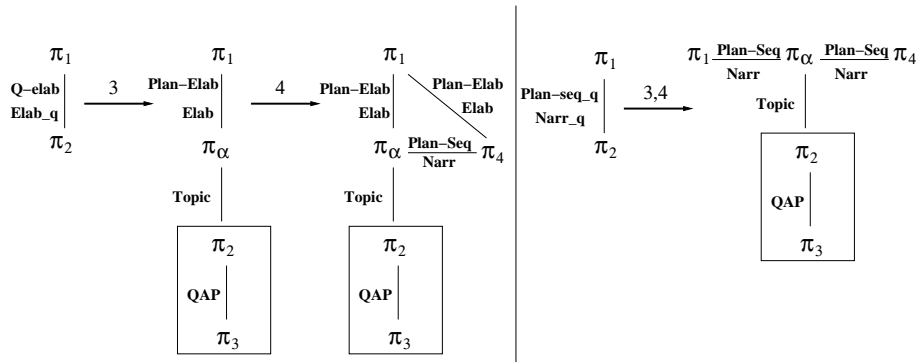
$\pi_1$
Q–elab
Elab_q
$\pi_2$

3

$\pi_1$
Plan–Elab
Elab
$\pi_\alpha$
Topic
$\pi_2$
QAP
$\pi_3$

4

$\pi_1$
Plan–Elab
Elab
Plan–Elab
Elab
$\pi_\alpha$ $\frac{\text{Plan–Seq}}{\text{Narr}}$ $\pi_4$
Topic
$\pi_2$
QAP
$\pi_3$

$\pi_1$
Plan–seq_q
Narr_q
$\pi_2$

3,4

$\pi_1$ $\frac{\text{Plan–Seq}}{\text{Narr}}$ $\pi_\alpha$ $\frac{\text{Plan–Seq}}{\text{Narr}}$ $\pi_4$
Topic
$\pi_2$
QAP
$\pi_3$